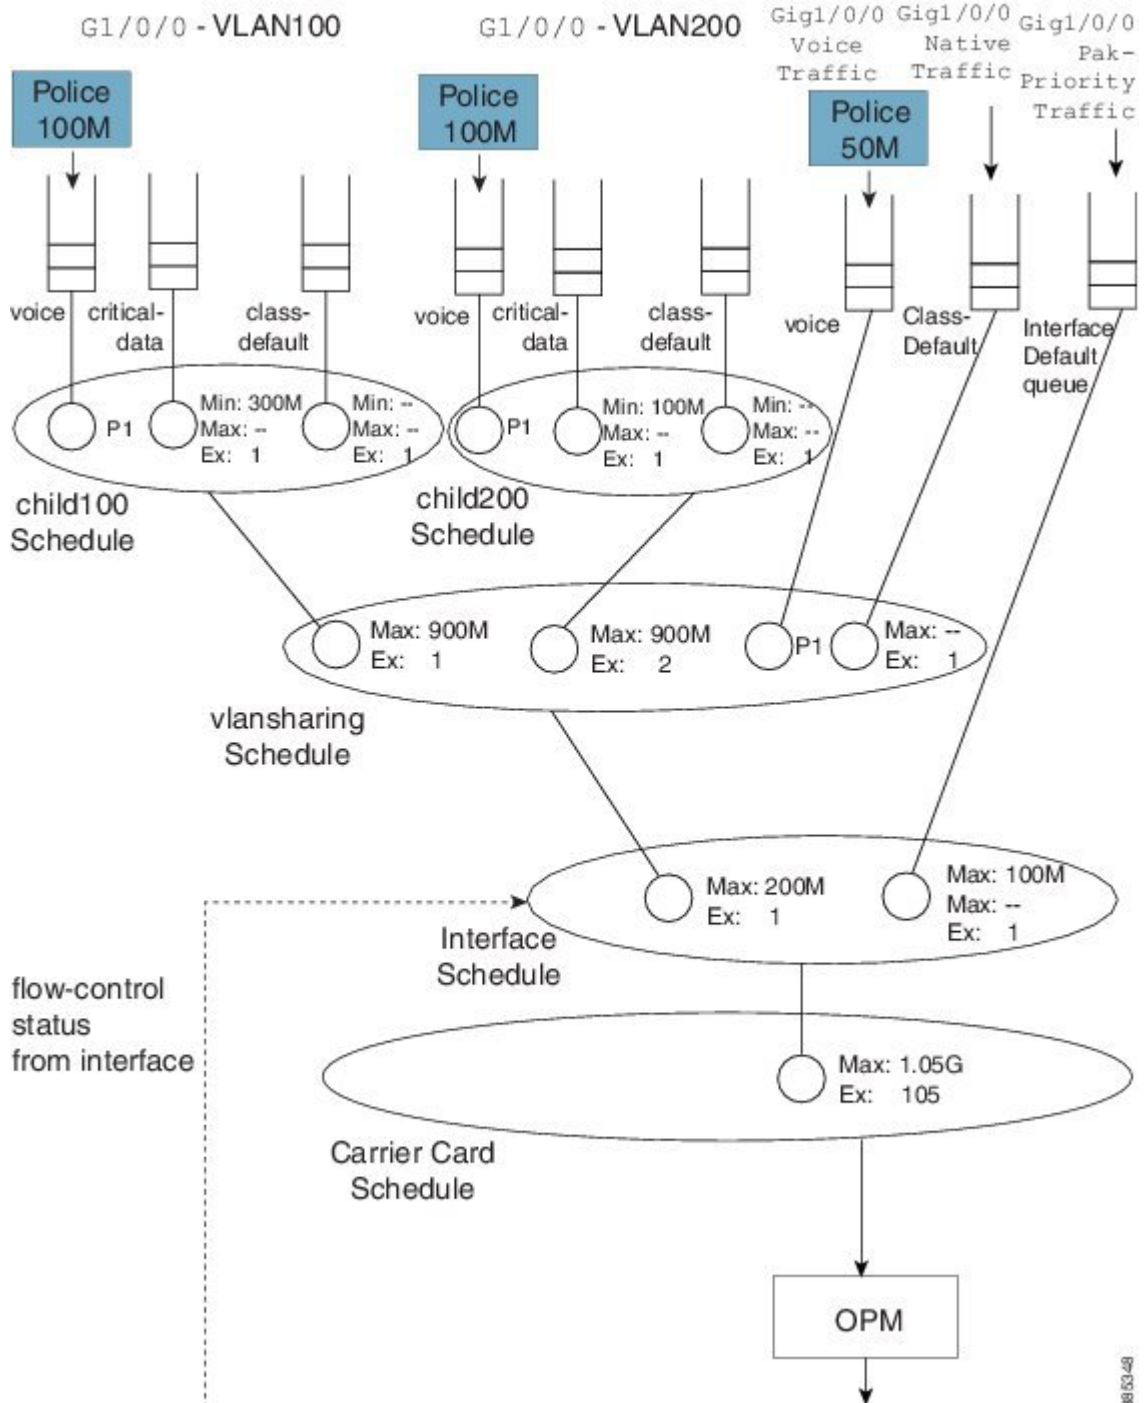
G1/0/0 - VLAN100

G1/0/0 - VLAN200

Gig1/0/0 Voice Traffic

Gig1/0/0 Native Traffic

Gig1/0/0 Pak-Priority Traffic

Police 100M

Police 100M

Police 50M

voice

critical-data

class-default

voice

critical-data

class-default

voice

Class-Default

Interface Default queue

P1

Min: 300M
Max: --
Ex: 1

Min: --
Max: --
Ex: 1

P1

Min: 100M
Max: --
Ex: 1

Min: --
Max: --
Ex: 1

child100 Schedule

child200 Schedule

Max: 900M
Ex: 1

Max: 900M
Ex: 2

P1

Max: --
Ex: 1

vlansharing Schedule

Max: 200M
Ex: 1

Max: 100M
Max: --
Ex: 1

Interface Schedule

flow-control status from interface

Max: 1.05G
Ex: 105

Carrier Card Schedule

OPM

185348